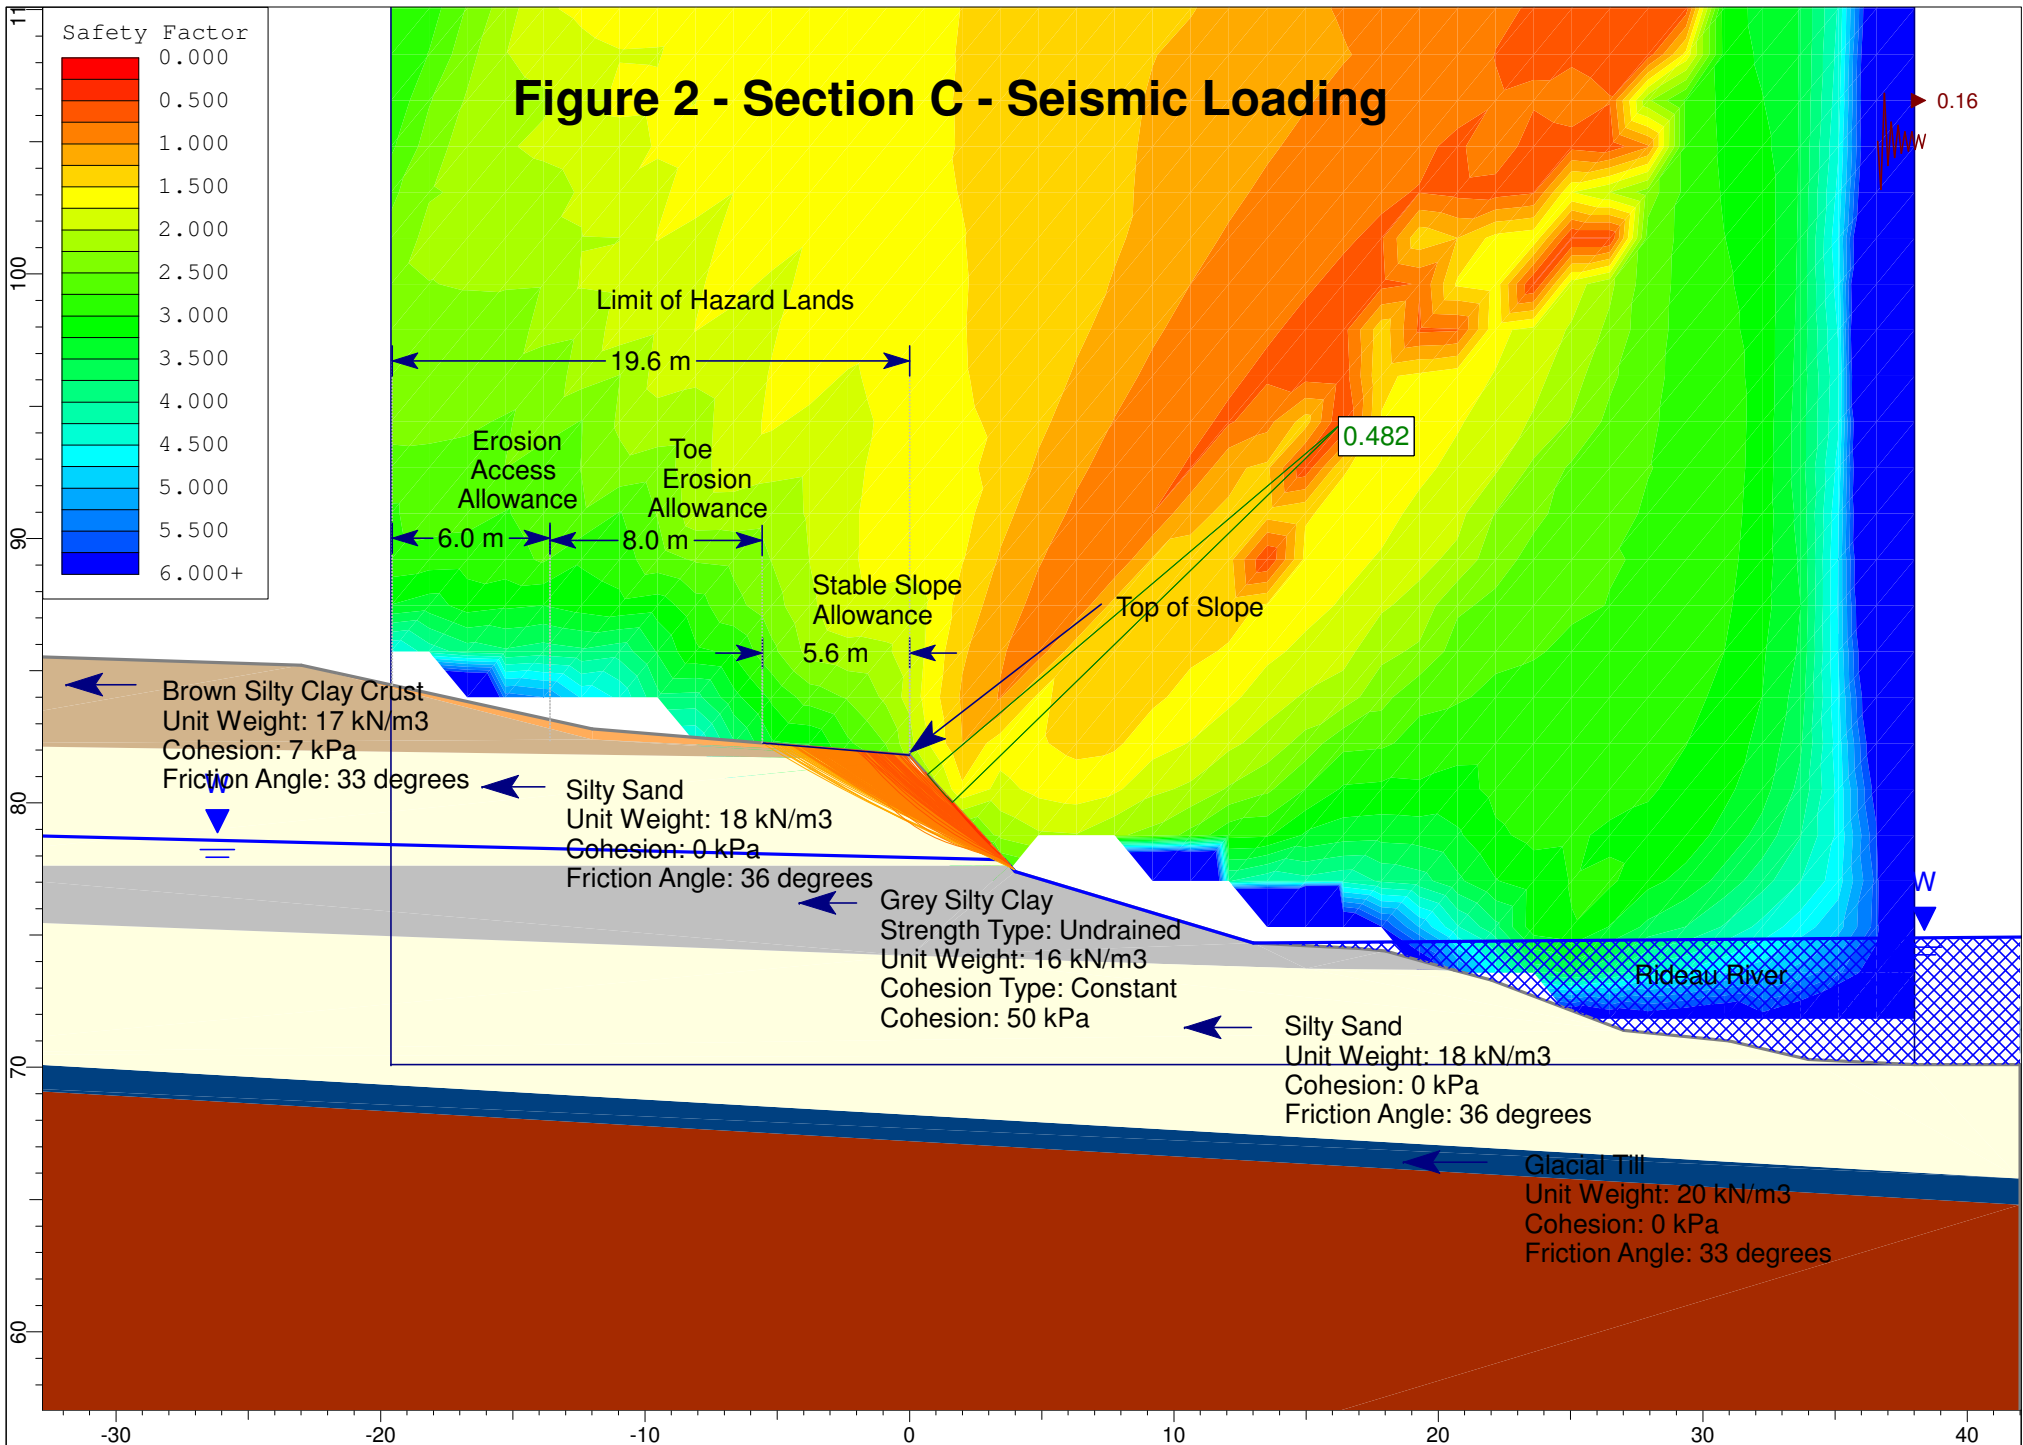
Safety Factor
0.000
0.500
1.000
1.500
2.000
2.500
3.000
3.500
4.000
4.500
5.000
5.500
6.000+

Figure 2 - Section C - Seismic Loading

0.16

Limit of Hazard Lands

19.6 m

Erosion Access Allowance

Toe Erosion Allowance

6.0 m

8.0 m

0.482

Stable Slope Allowance

5.6 m

Top of Slope

Brown Silty Clay Crust
Unit Weight: 17 kN/m3
Cohesion: 7 kPa
Friction Angle: 33 degrees

W

Silty Sand
Unit Weight: 18 kN/m3
Cohesion: 0 kPa
Friction Angle: 36 degrees

Grey Silty Clay
Strength Type: Undrained
Unit Weight: 16 kN/m3
Cohesion Type: Constant
Cohesion: 50 kPa

W

Rideau River

Silty Sand
Unit Weight: 18 kN/m3
Cohesion: 0 kPa
Friction Angle: 36 degrees

Glacial Till
Unit Weight: 20 kN/m3
Cohesion: 0 kPa
Friction Angle: 33 degrees

110
100
90
80
70
60

-30
-20
-10
0
10
20
30
40